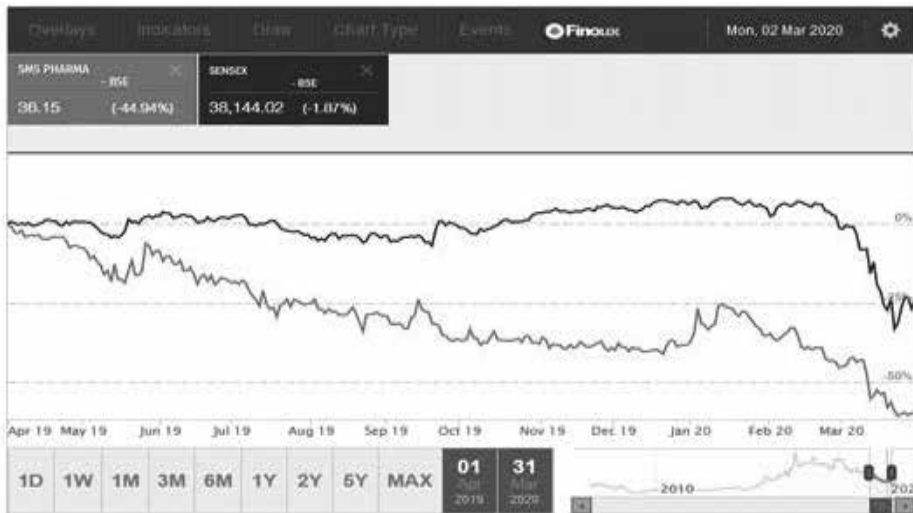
Overlays Indicators Draw Chart Type Events Finolux Mon, 02 Mar 2020

SMS PHARMA - BSE
38.15 (-44.94%)

SENSEX - BSE
38,144.02 (-1.87%)

0%

-50%

Apr 19 May 19 Jun 19 Jul 19 Aug 19 Sep 19 Oct 19 Nov 19 Dec 19 Jan 20 Feb 20 Mar 20

1D 1W 1M 3M 6M 1Y 2Y 5Y MAX

01 Apr 2019

31 Mar 2020

2010

202